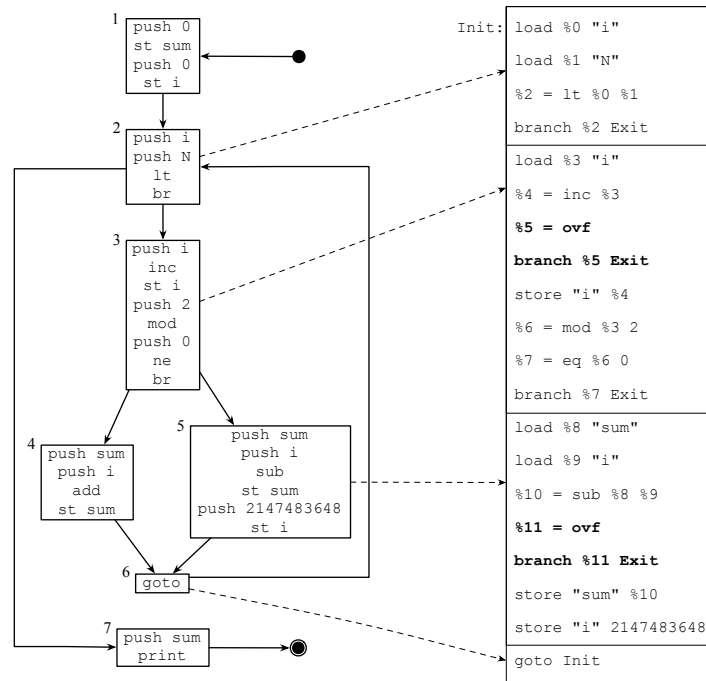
1
push 0
st sum
push 0
st i

2
push i
push N
lt
br

3
push i
inc
st i
push 2
mod
push 0
ne
br

4
push sum
push i
add
st sum

5
push sum
push i
sub
st sum
push 2147483648
st i

6
goto

7
push sum
print

Init: load %0 "i"
load %1 "N"
%2 = lt %0 %1
branch %2 Exit

load %3 "i"
%4 = inc %3
**%5 = ovf**
**branch %5 Exit**
store "i" %4
%6 = mod %3 2
%7 = eq %6 0
branch %7 Exit

load %8 "sum"
load %9 "i"
%10 = sub %8 %9
**%11 = ovf**
**branch %11 Exit**
store "sum" %10
store "i" 2147483648

goto Init